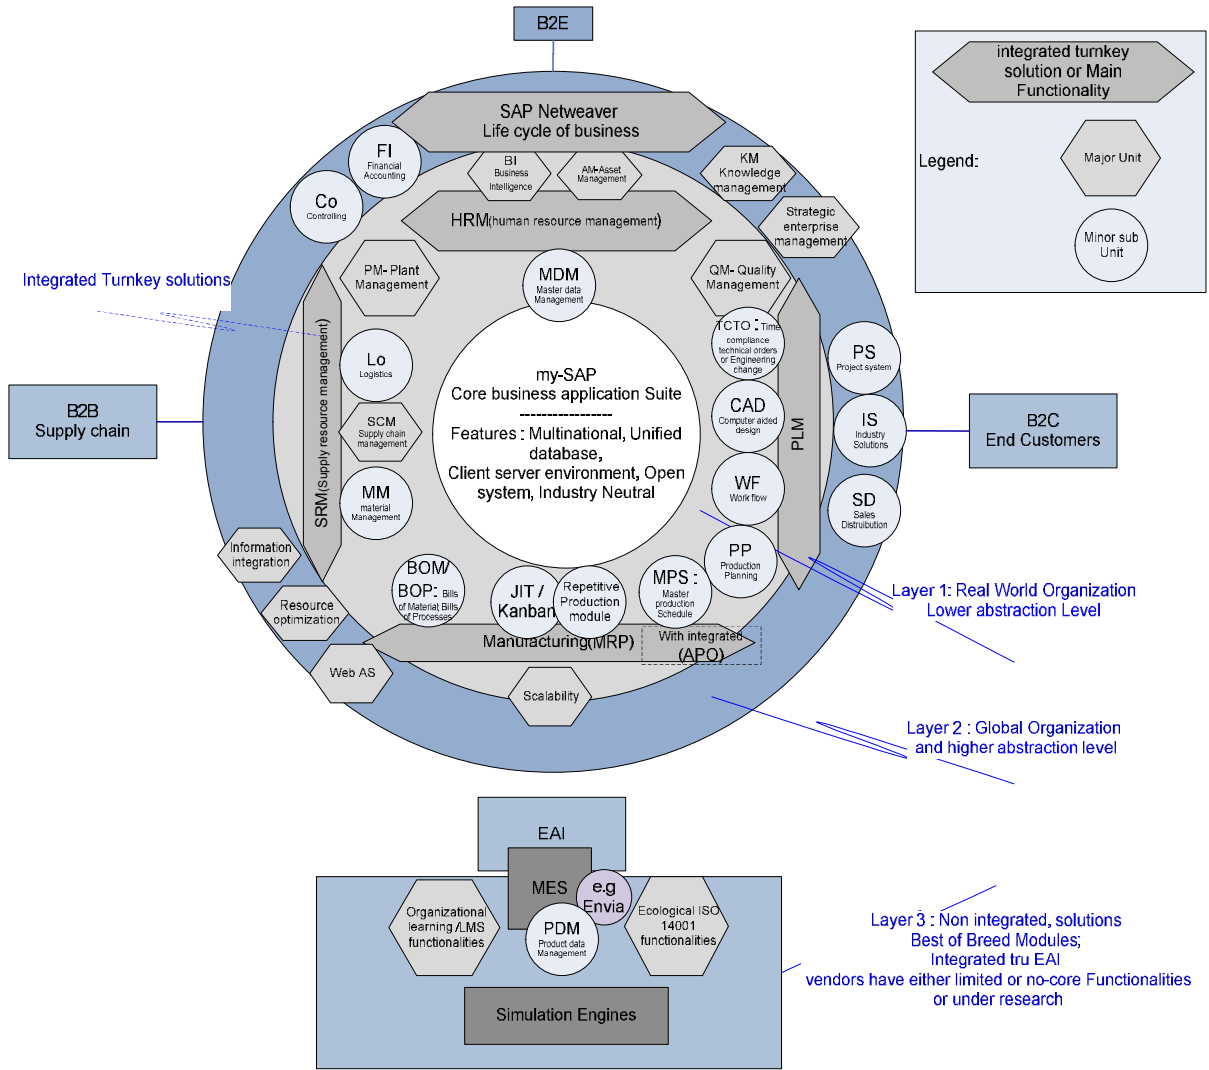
B2E

integrated turnkey solution or Main Functionality

Legend:

Major Unit

Minor sub Unit

SAP Netweaver
Life cycle of business

FI
Financial Accounting

Co
Controlling

BI
Business Intelligence

AM-Asset Management

KM
Knowledge management

Strategic enterprise management

HRM(human resource management)

Integrated Turnkey solutions

PM- Plant Management

MDM
Master data Management

QM- Quality Management

TCTO : Time compliance technical orders or Engineering change

PS
Project system

B2B
Supply chain

Lo
Logistics

SCM
Supply chain management

my-SAP
Core business application Suite
----------------
Features : Multinational, Unified database,
Client server environment, Open system, Industry Neutral

CAD
Computer aided design

IS
Industry Solutions

B2C
End Customers

PLM

SRM(Supply resource management)

MM
material Management

WF
Work flow

SD
Sales Distruibution

Information integration

PP
Production Planning

BOM/ BOP: Bills of Material, Bills of Processes

JIT / Kanban

Repetitive Production module

MPS :
Master production Schedule

Layer 1: Real World Organization
Lower abstraction Level

Resource optimization

Manufacturing(MRP)

With integrated (APO)

Web AS

Scalability

Layer 2 : Global Organization and higher abstraction level

EAI

MES

e.g Envia

Organizational learning /LMS functionalities

PDM
Product data Management

Ecological ISO 14001 functionalities

Layer 3 : Non integrated, solutions
Best of Breed Modules;
Integrated tru EAI
vendors have either limited or no-core Functionalities or under research

Simulation Engines